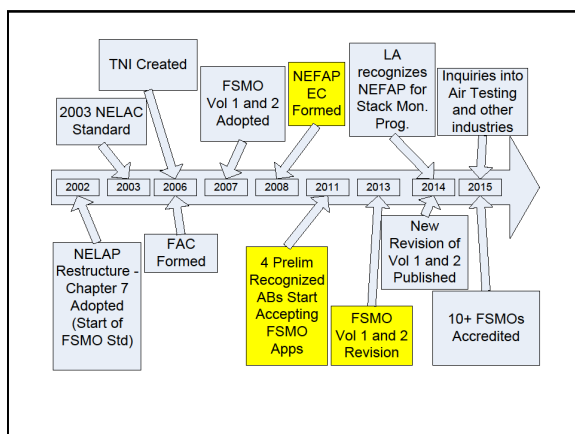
TNI Created

2003 NELAC Standard

FSMO Vol 1 and 2 Adopted

NEFAP EC Formed

LA recognizes NEFAP for Stack Mon. Prog.

Inquiries into Air Testing and other industries

2002

2003

2006

2007

2008

2011

2013

2014

2015

NELAP Restructure - Chapter 7 Adopted (Start of FSMO Std)

FAC Formed

4 Prelim Recognized ABs Start Accepting FSMO Apps

FSMO Vol 1 and 2 Revision

New Revision of Vol 1 and 2 Published

10+ FSMOs Accredited